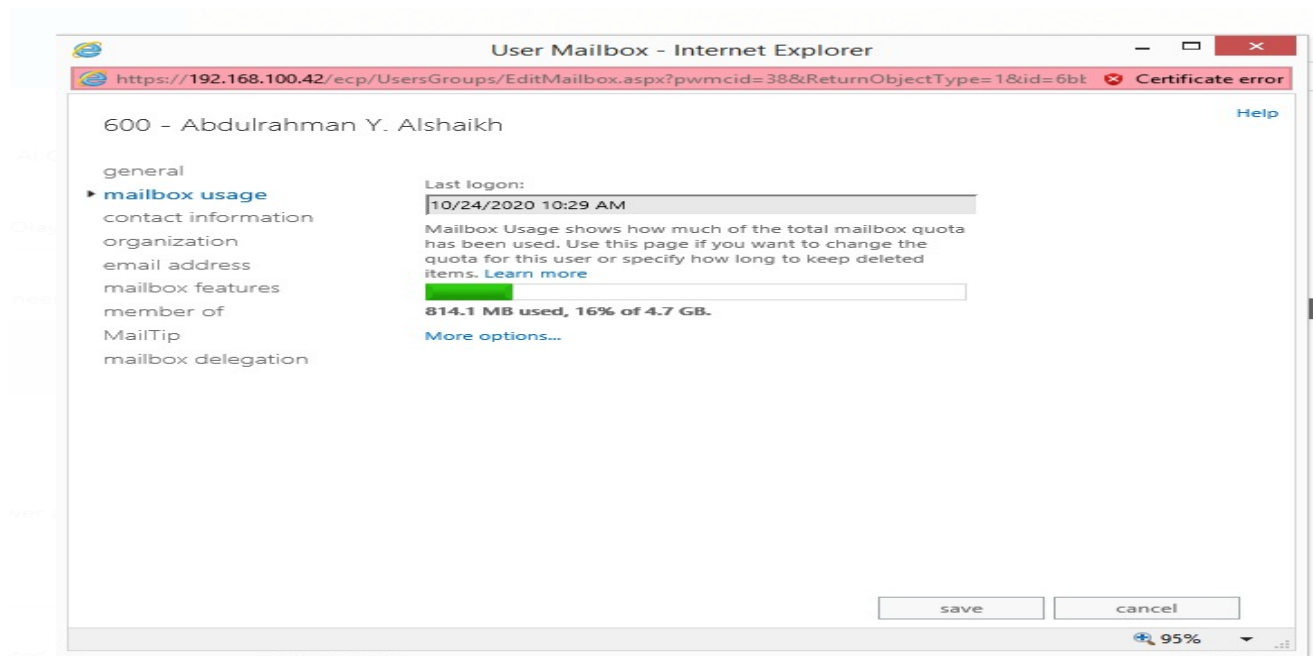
User Mailbox - Internet Explorer

https://192.168.100.42/ecp/UsersGroups/EditMailbox.aspx?pwmcid=38&ReturnObjectType=1&id=6bb

Certificate error

Help

600 - Abdulrahman Y. Alshaikh

general
mailbox usage
contact information
organization
email address
mailbox features
member of
MailTip
mailbox delegation

Last logon:
10/24/2020 10:29 AM

Mailbox Usage shows how much of the total mailbox quota has been used. Use this page if you want to change the quota for this user or specify how long to keep deleted items. Learn more

814.1 MB used, 16% of 4.7 GB.

More options...

save
cancel

95%